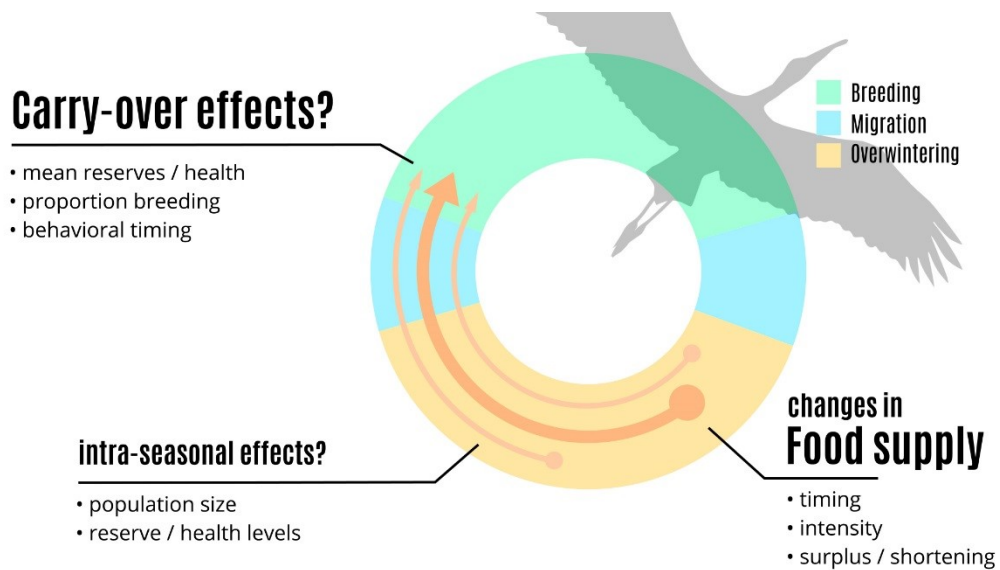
Carry-over effects?

• mean reserves / health
• proportion breeding
• behavioral timing

Breeding
Migration
Overwintering

intra-seasonal effects?

• population size
• reserve / health levels

changes in
Food supply

• timing
• intensity
• surplus / shortening